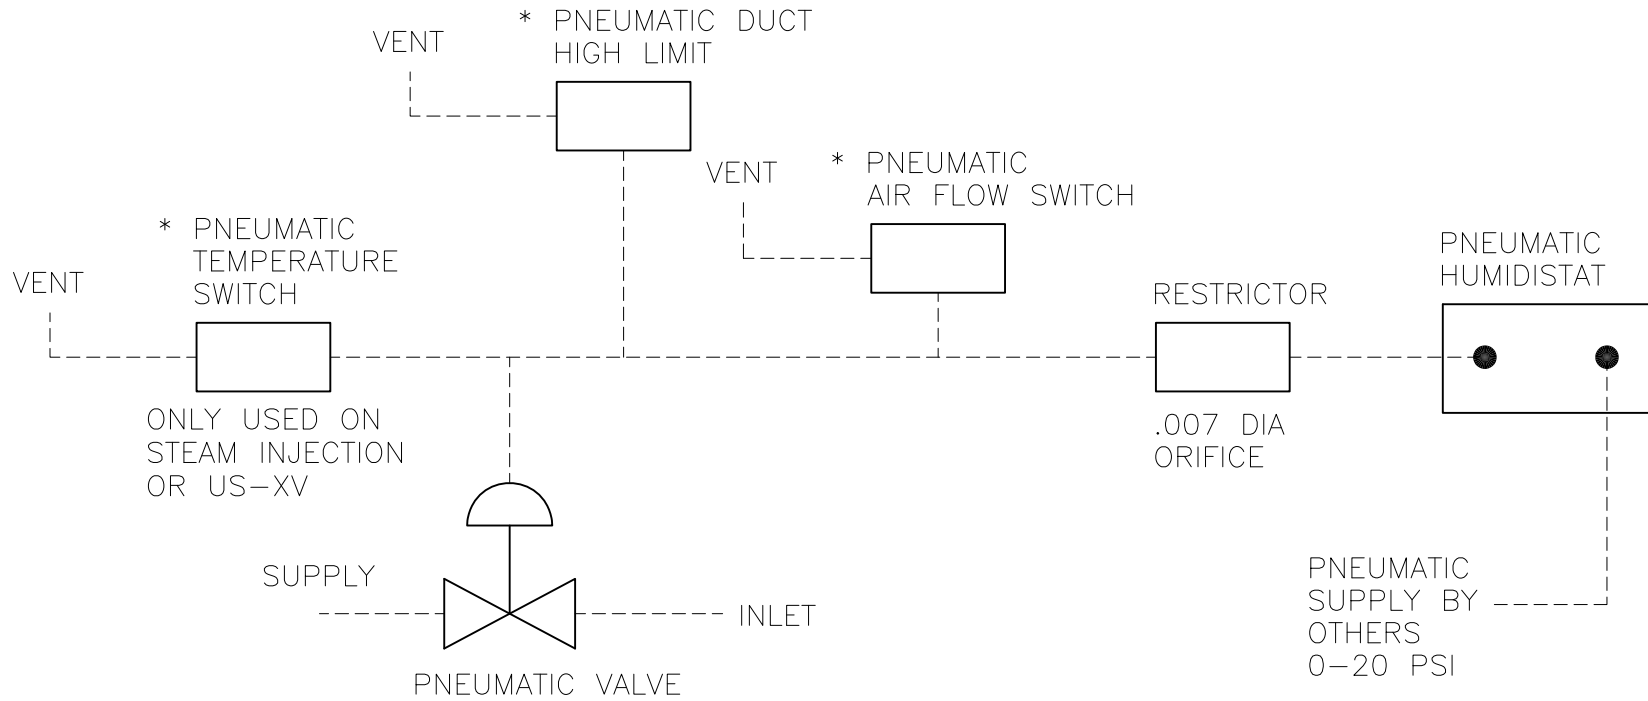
VENT

* PNEUMATIC DUCT HIGH LIMIT

VENT

* PNEUMATIC AIR FLOW SWITCH

* PNEUMATIC TEMPERATURE SWITCH

VENT

RESTRICTOR

PNEUMATIC HUMIDISTAT

ONLY USED ON STEAM INJECTION OR US–XV

.007 DIA ORIFICE

SUPPLY

INLET

PNEUMATIC VALVE

PNEUMATIC SUPPLY BY OTHERS 0–20 PSI